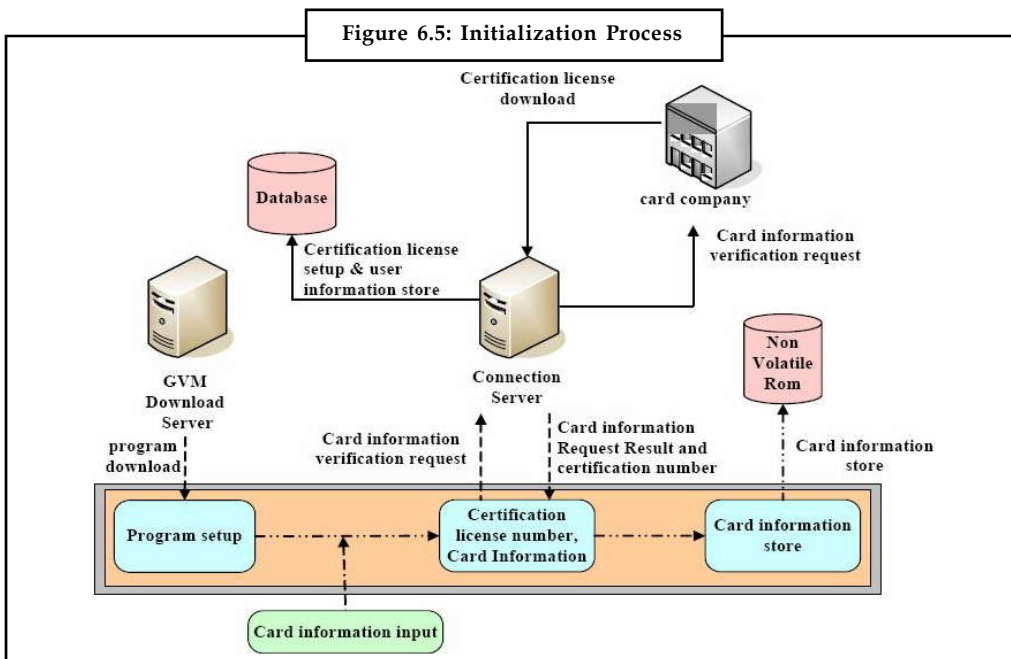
Figure 6.5: Initialization Process

Certification license download

card company

Database

Certification license setup & user information store

Card information verification request

GVM Download Server

Connection Server

Non Volatile Rom

program download

Card information verification request

Card information Request Result and certification number

Card information store

Program setup

Certification license number, Card Information

Card information store

Card information input